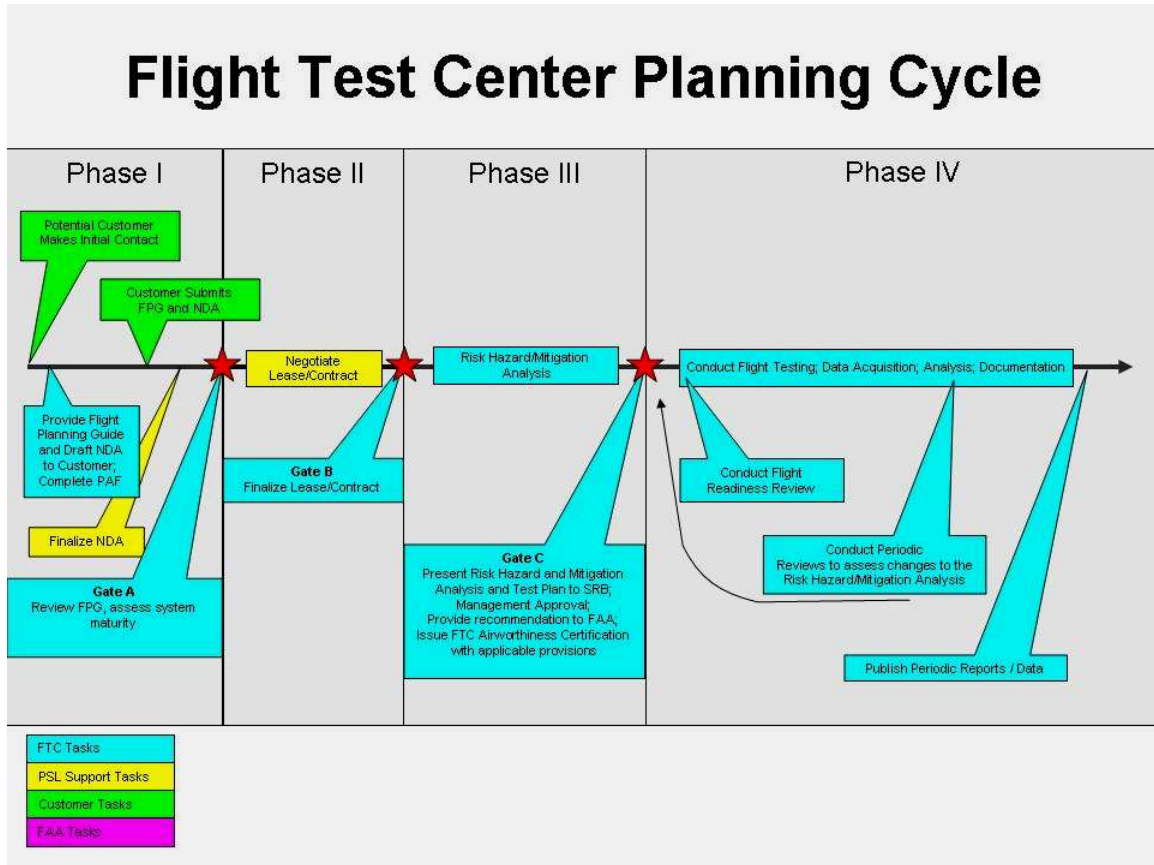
Flight Test Center Planning Cycle

Phase I

Phase II

Phase III

Phase IV

Potential Customer Makes Initial Contact

Customer Submits FPG and NDA

Provide Flight Planning Guide and Draft NDA to Customer; Complete PAF

Finalize NDA

Gate A
Review FPG, assess system maturity

Negotiate Lease/Contract

Gate B
Finalize Lease/Contract

Risk Hazard/Mitigation Analysis

Gate C
Present Risk Hazard and Mitigation Analysis and Test Plan to SRB; Management Approval; Provide recommendation to FAA; Issue FTC Airworthiness Certification with applicable provisions

Conduct Flight Testing; Data Acquisition; Analysis; Documentation

Conduct Flight Readiness Review

Conduct Periodic Reviews to assess changes to the Risk Hazard/Mitigation Analysis

Publish Periodic Reports / Data

FTC Tasks

PSL Support Tasks

Customer Tasks

FAA Tasks